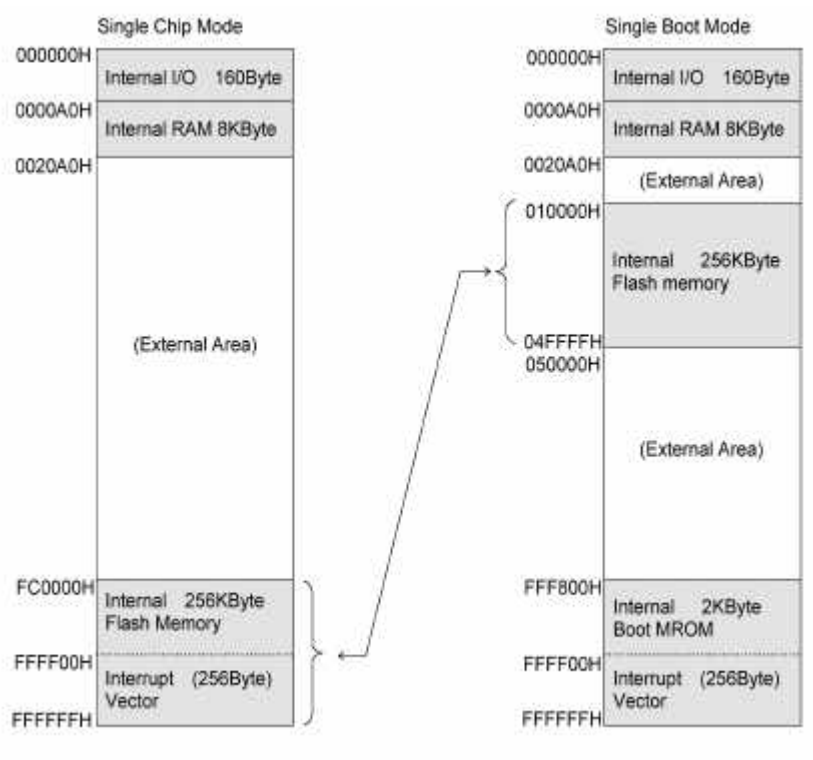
Single Chip Mode

000000H
Internal I/O 160Byte
0000A0H
Internal RAM 8KByte
0020A0H
(External Area)
FC0000H
Internal 256KByte Flash Memory
FFFF00H
Interrupt (256Byte) Vector
FFFFFFH

Single Boot Mode

000000H
Internal I/O 160Byte
0000A0H
Internal RAM 8KByte
0020A0H
(External Area)
010000H
Internal 256KByte Flash memory
04FFFFH
050000H
(External Area)
FFF800H
Internal 2KByte Boot MROM
FFFF00H
Interrupt (256Byte) Vector
FFFFFFH